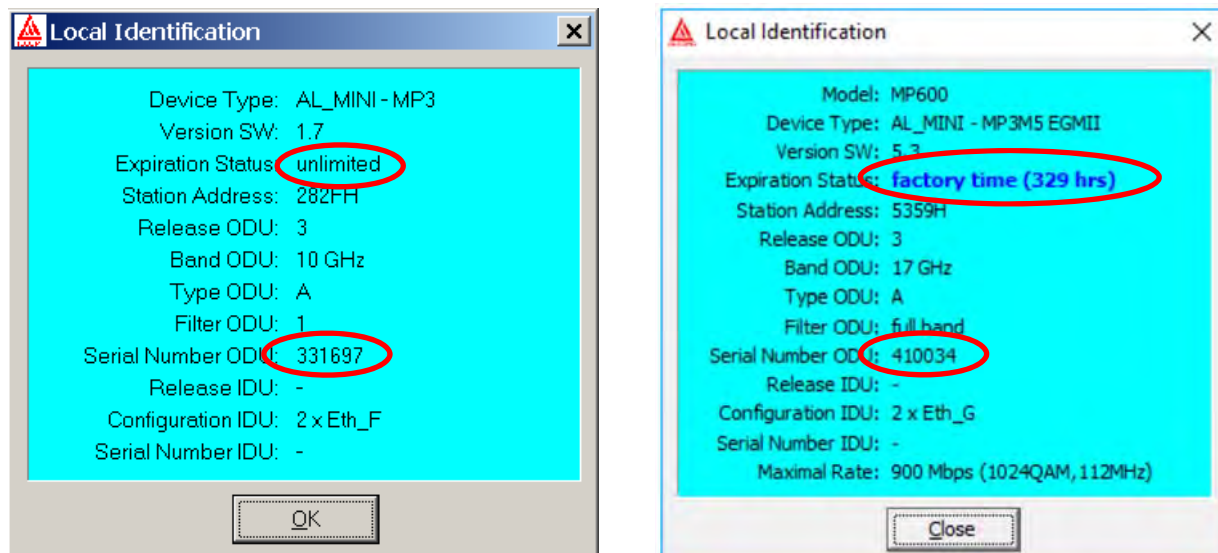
Local Identification

Device Type: AL_MINI - MP3
Version SW: 1.7
Expiration Status: unlimited
Station Address: 282FH
Release ODU: 3
Band ODU: 10 GHz
Type ODU: A
Filter ODU: 1
Serial Number ODU: 331697
Release IDU: -
Configuration IDU: 2 x Eth_F
Serial Number IDU: -

OK

Local Identification

Model: MP600
Device Type: AL_MINI - MP3M5 EGMII
Version SW: 5.3
Expiration Status: factory time (329 hrs)
Station Address: 5359H
Release ODU: 3
Band ODU: 17 GHz
Type ODU: A
Filter ODU: full band
Serial Number ODU: 410034
Release IDU: -
Configuration IDU: 2 x Eth_G
Serial Number IDU: -
Maximal Rate: 900 Mbps (1024QAM, 112MHz)

Close